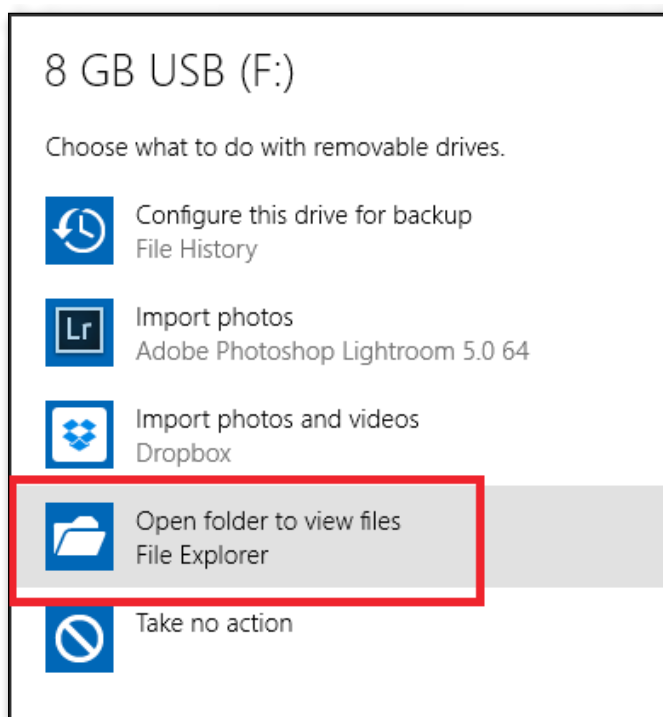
8 GB USB (F:)

Choose what to do with removable drives.

Configure this drive for backup
File History

Lr

Import photos
Adobe Photoshop Lightroom 5.0 64

Import photos and videos
Dropbox

Open folder to view files
File Explorer

Take no action